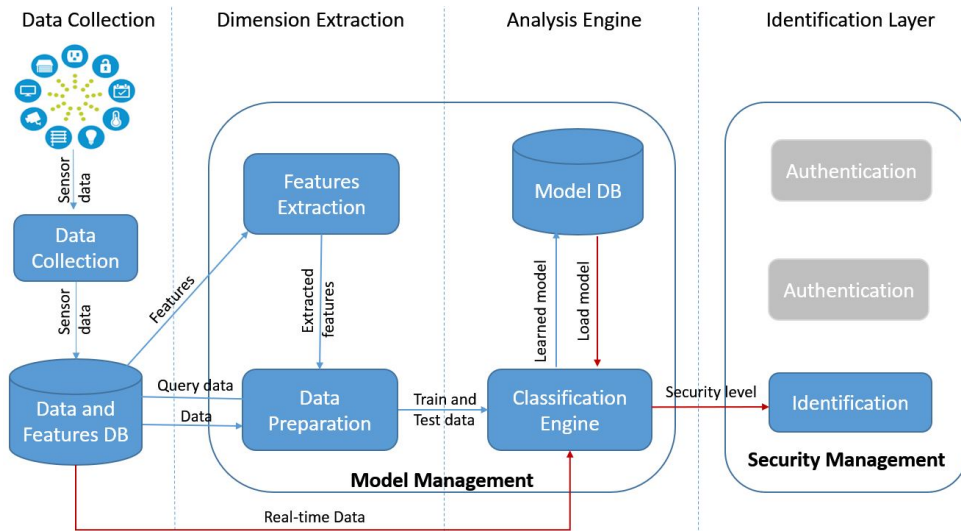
Data Collection

Dimension Extraction

Analysis Engine

Identification Layer

Sensor data

Data Collection

Sensor data

Data and Features DB

Features

Query data

Data

Features Extraction

Extracted features

Data Preparation

Train and Test data

Model DB

Learned model

Load model

Classification Engine

Model Management

Security level

Authentication

Authentication

Identification

Security Management

Real-time Data